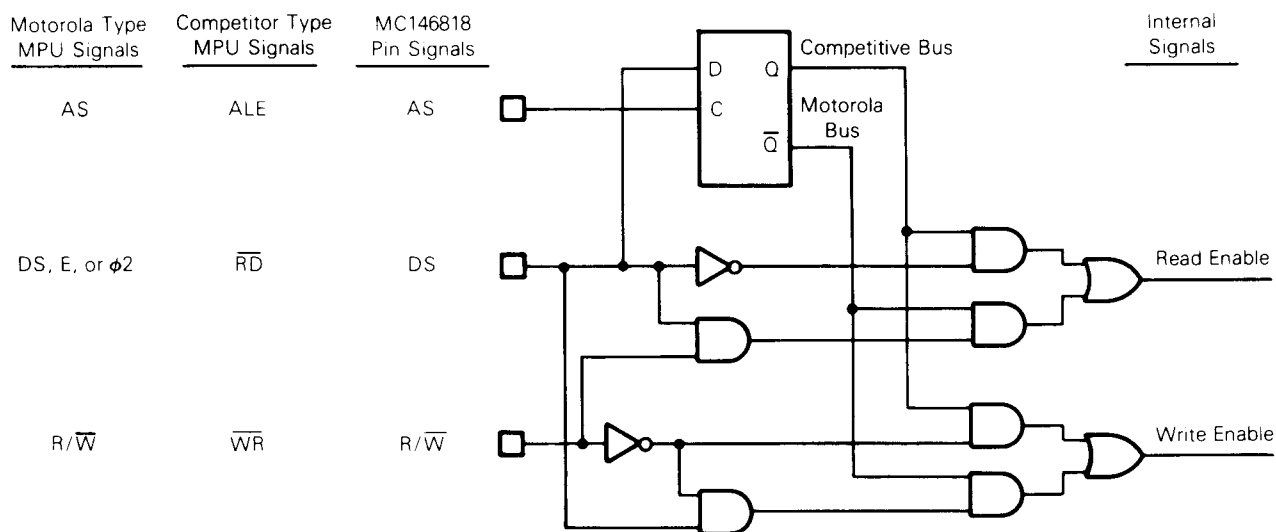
| Motorola Type MPU Signals | Competitor Type MPU Signals | MC146818 Pin Signals |
|---|---|---|
| AS | ALE | AS |
| DS, E, or $\phi2$ | $\overline{RD}$ | DS |
| $R/\overline{W}$ | $\overline{WR}$ | $R/\overline{W}$ |

D
C
Q
$\overline{Q}$
Competitive Bus
Motorola Bus

Internal Signals
Read Enable
Write Enable